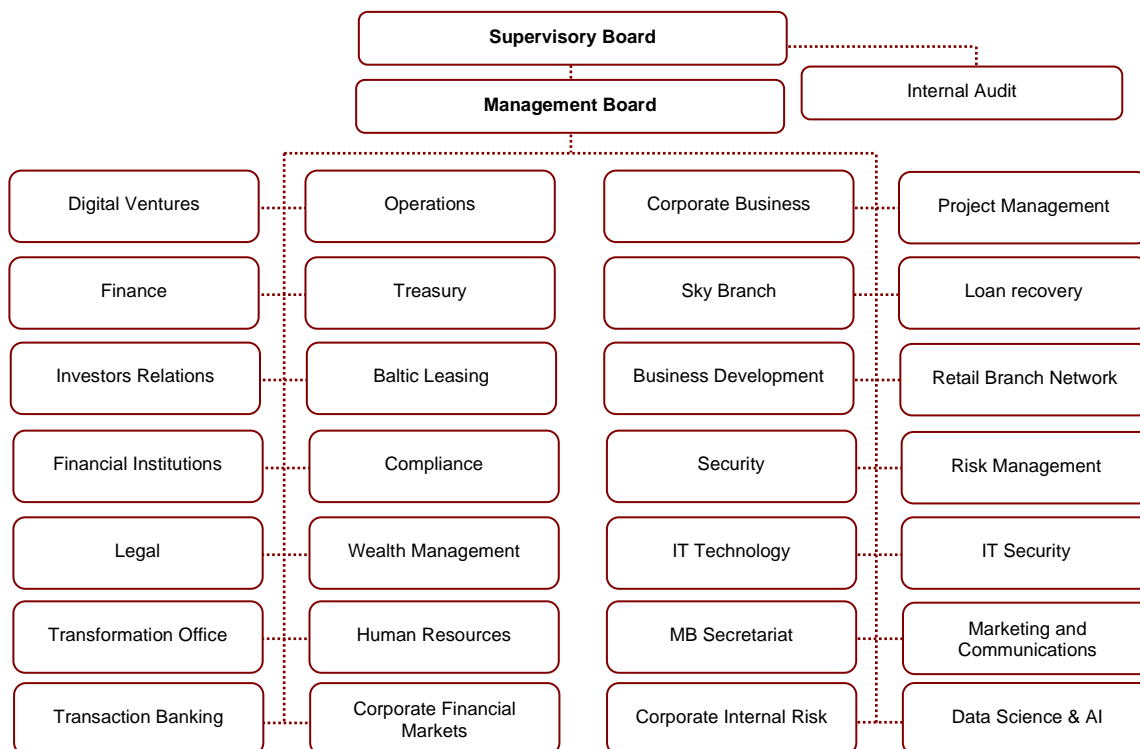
Supervisory Board

Internal Audit

Management Board

Digital Ventures

Operations

Corporate Business

Project Management

Finance

Treasury

Sky Branch

Loan recovery

Investors Relations

Baltic Leasing

Business Development

Retail Branch Network

Financial Institutions

Compliance

Security

Risk Management

Legal

Wealth Management

IT Technology

IT Security

Transformation Office

Human Resources

MB Secretariat

Marketing and Communications

Transaction Banking

Corporate Financial Markets

Corporate Internal Risk

Data Science & AI